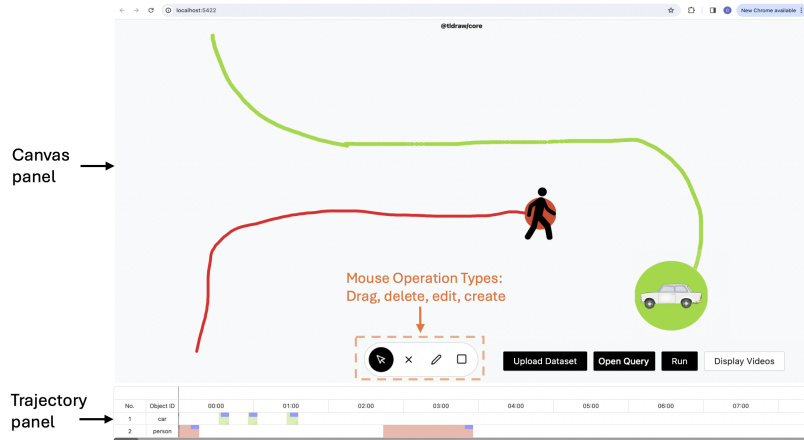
localhost:5422

New Chrome available

@tldraw/core

Canvas panel

Mouse Operation Types:
Drag, delete, edit, create

Upload Dataset

Open Query

Run

Display Videos

Trajectory panel

| No. | Object ID | 00:00 | 01:00 | 02:00 | 03:00 | 04:00 | 05:00 | 06:00 | 07:00 |
|---|---|---|---|---|---|---|---|---|---|
| 1 | car | | | | | | | | |
| 2 | person | | | | | | | | |